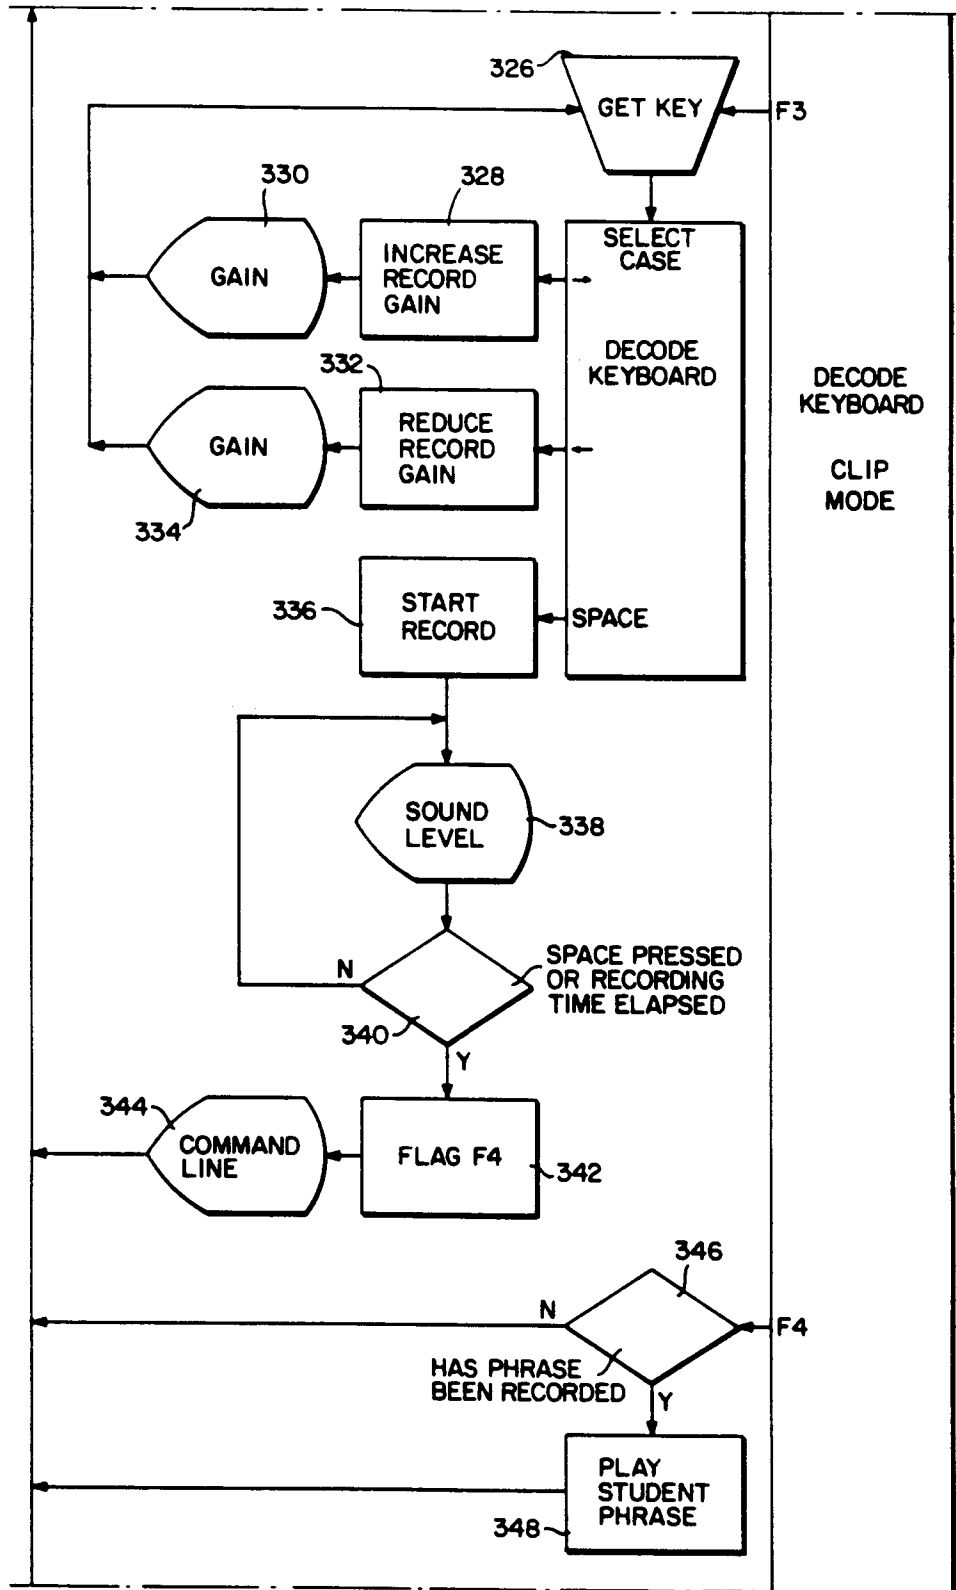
326
GET KEY
F3
330
328
GAIN
INCREASE RECORD GAIN
SELECT CASE
DECODE KEYBOARD
332
GAIN
REDUCE RECORD GAIN
334
DECODE KEYBOARD
CLIP MODE
336
START RECORD
SPACE
SOUND LEVEL
338
N
SPACE PRESSED OR RECORDING TIME ELAPSED
340
Y
344
COMMAND LINE
FLAG F4
342
346
N
F4
HAS PHRASE BEEN RECORDED
Y
PLAY STUDENT PHRASE
348